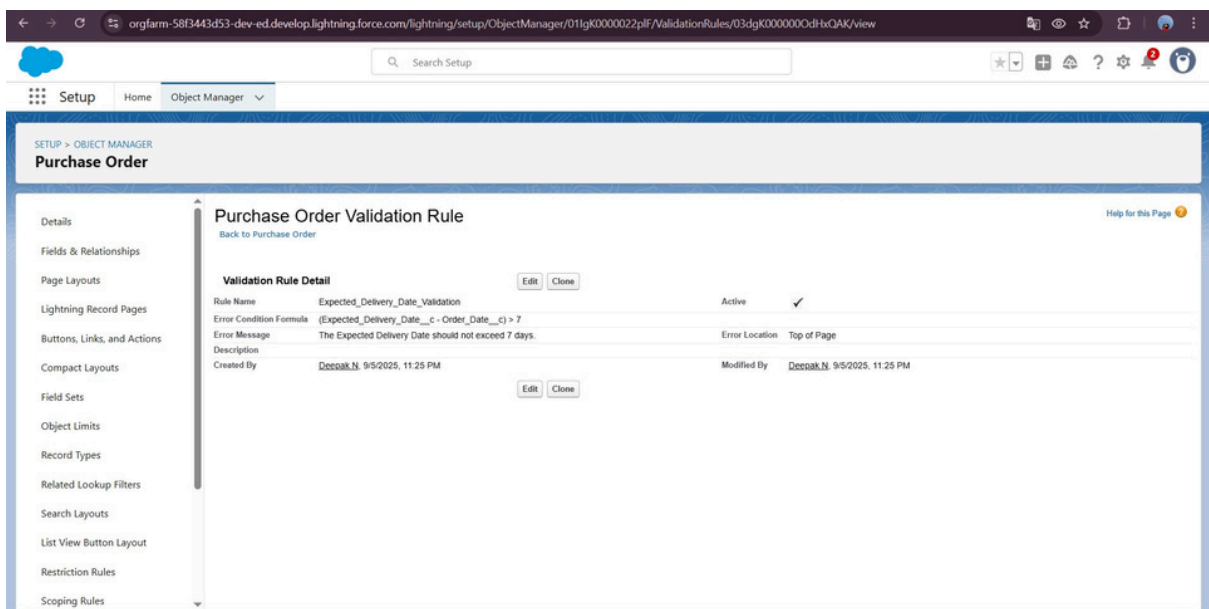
orgfarm-58f3443d53-dev-ed.develop.lightning.force.com/lightning/setup/ObjectManager/01IgK0000022plF/ValidationRules/03dgK000000OdHxQAK/view

Search Setup

Setup Home Object Manager

SETUP > OBJECT MANAGER
Purchase Order

Details
Fields & Relationships
Page Layouts
Lightning Record Pages
Buttons, Links, and Actions
Compact Layouts
Field Sets
Object Limits
Record Types
Related Lookup Filters
Search Layouts
List View Button Layout
Restriction Rules
Scoping Rules

Purchase Order Validation Rule
Back to Purchase Order

Help for this Page

Validation Rule Detail Edit Clone

| | | | |
|---|---|---|---|
| Rule Name | Expected_Delivery_Date_Validation | Active | ✓ |
| Error Condition Formula | (Expected_Delivery_Date__c - Order_Date__c) > 7 | | |
| Error Message | The Expected Delivery Date should not exceed 7 days. | Error Location | Top of Page |
| Description | | | |
| Created By | Deepak N, 9/5/2025, 11:25 PM | Modified By | Deepak N, 9/5/2025, 11:25 PM |

Edit Clone